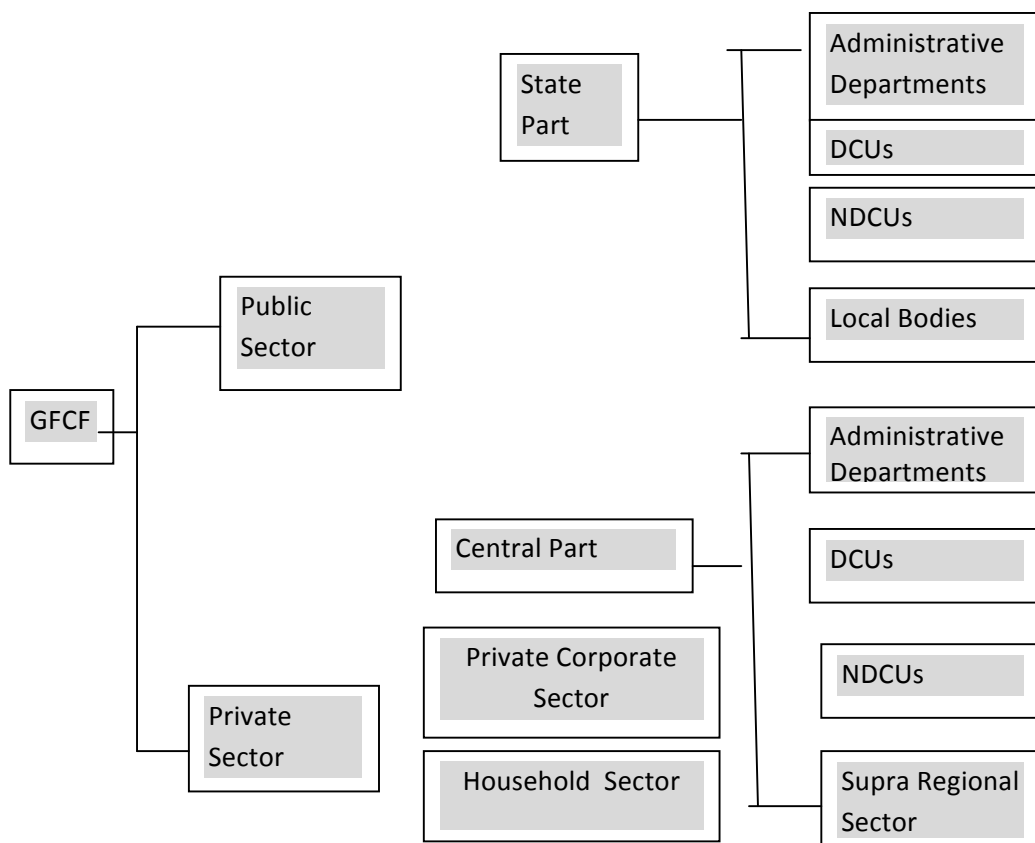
GFCF

Public Sector

State Part

Administrative Departments

DCUs

NDCUs

Local Bodies

Central Part

Administrative Departments

DCUs

NDCUs

Supra Regional Sector

Private Sector

Private Corporate Sector

Household Sector